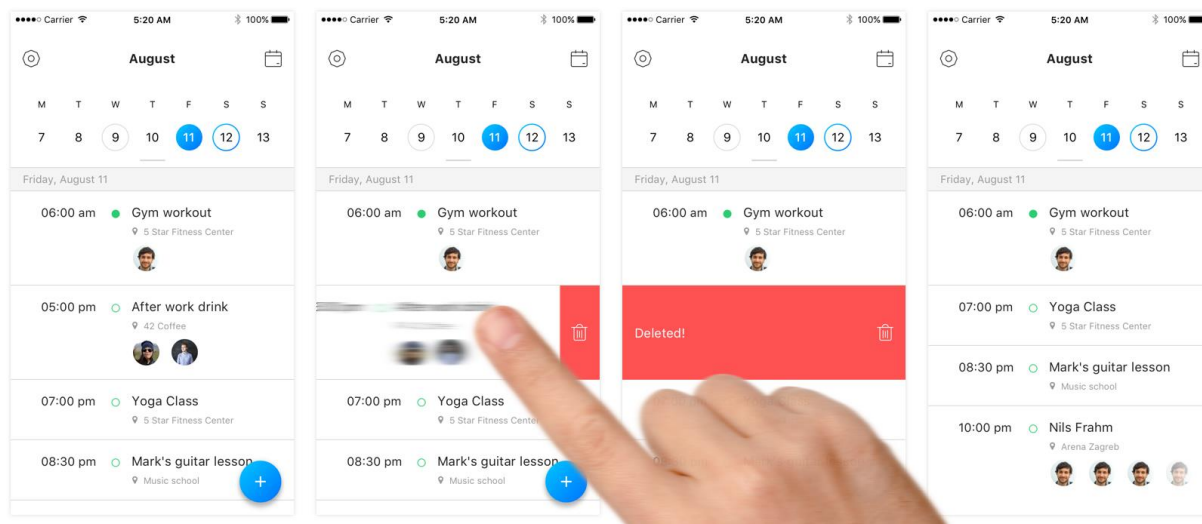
Carrier 5:20 AM 100%

August

| M | T | W | T | F | S | S |
|---|---|---|---|---|---|---|
| 7 | 8 | 9 | 10 | 11 | 12 | 13 |

Friday, August 11

06:00 am Gym workout
5 Star Fitness Center

05:00 pm After work drink
42 Coffee

07:00 pm Yoga Class
5 Star Fitness Center

08:30 pm Mark's guitar lesson
Music school

+

Carrier 5:20 AM 100%

August

| M | T | W | T | F | S | S |
|---|---|---|---|---|---|---|
| 7 | 8 | 9 | 10 | 11 | 12 | 13 |

Friday, August 11

06:00 am Gym workout
5 Star Fitness Center

07:00 pm Yoga Class
5 Star Fitness Center

08:30 pm Mark's guitar lesson
Music school

+

Carrier 5:20 AM 100%

August

| M | T | W | T | F | S | S |
|---|---|---|---|---|---|---|
| 7 | 8 | 9 | 10 | 11 | 12 | 13 |

Friday, August 11

06:00 am Gym workout
5 Star Fitness Center

Deleted!

Carrier 5:20 AM 100%

August

| M | T | W | T | F | S | S |
|---|---|---|---|---|---|---|
| 7 | 8 | 9 | 10 | 11 | 12 | 13 |

Friday, August 11

06:00 am Gym workout
5 Star Fitness Center

07:00 pm Yoga Class
5 Star Fitness Center

08:30 pm Mark's guitar lesson
Music school

10:00 pm Nils Frahm
Arena Zagreb